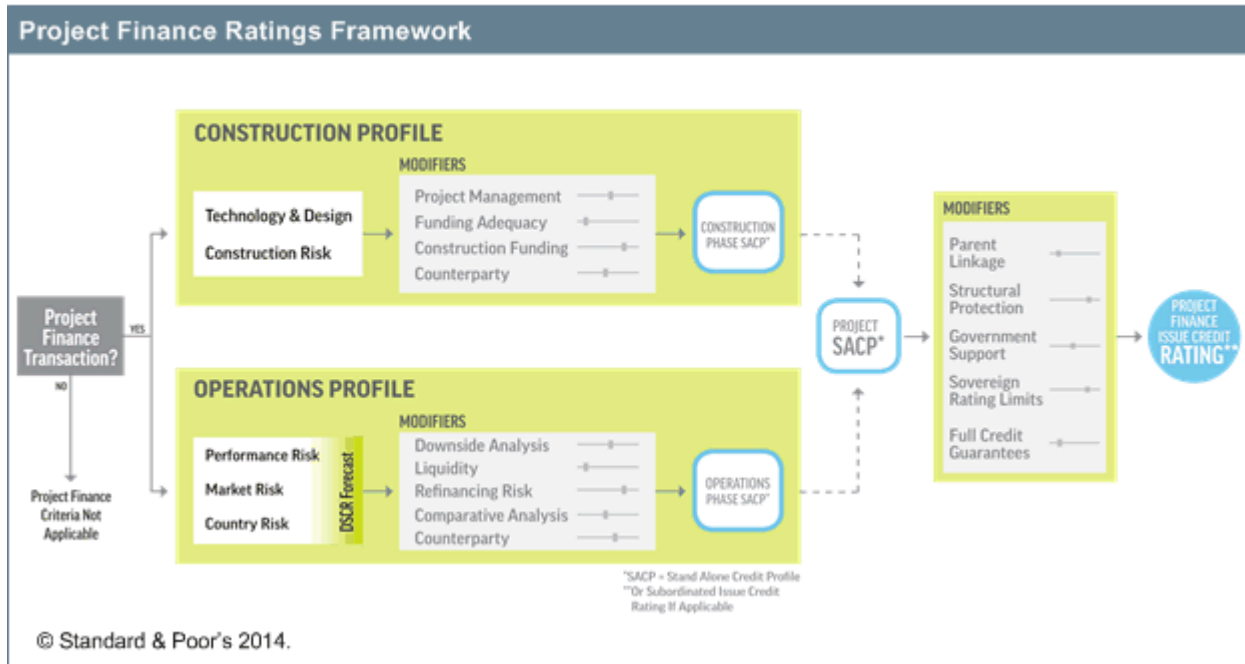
Project Finance Ratings Framework

Project Finance Transaction?

YES

NO

Project Finance Criteria Not Applicable

CONSTRUCTION PROFILE

Technology & Design

Construction Risk

MODIFIERS

Project Management

Funding Adequacy

Construction Funding

Counterparty

CONSTRUCTION PHASE SACP*

OPERATIONS PROFILE

Performance Risk

Market Risk

Country Risk

DSCR Forecast

MODIFIERS

Downside Analysis

Liquidity

Refinancing Risk

Comparative Analysis

Counterparty

OPERATIONS PHASE SACP*

PROJECT SACP*

MODIFIERS

Parent Linkage

Structural Protection

Government Support

Sovereign Rating Limits

Full Credit Guarantees

PROJECT FINANCE ISSUE CREDIT RATING**

*SACP = Stand Alone Credit Profile
**Or Subordinated Issue Credit Rating If Applicable

© Standard & Poor's 2014.